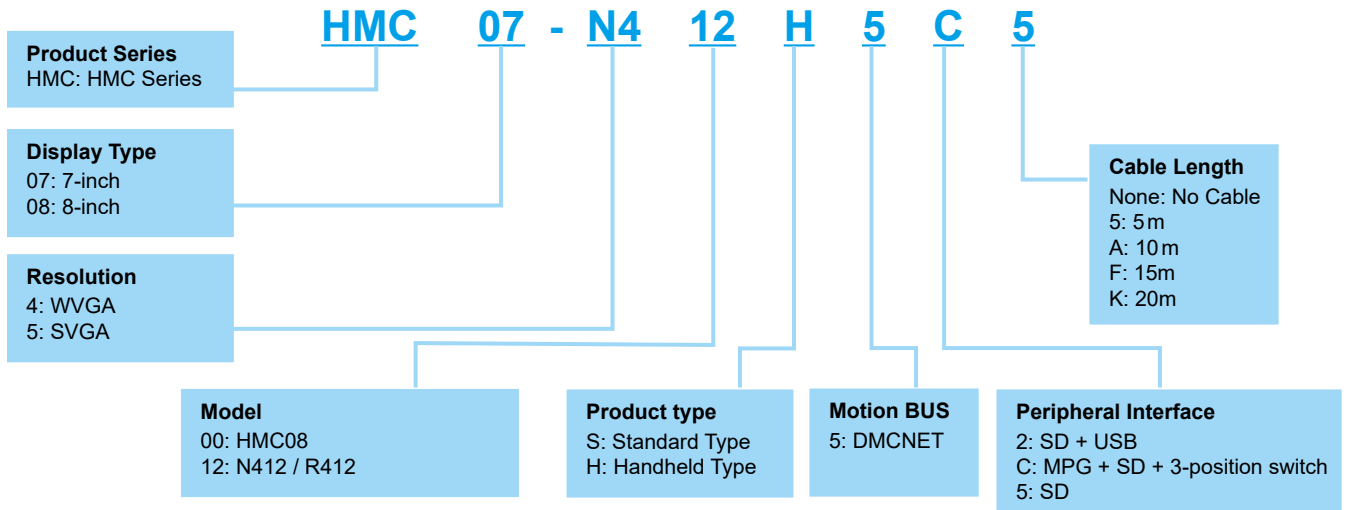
HMC 07 - N4 12 H 5 C 5

Product Series
HMC: HMC Series

Display Type
07: 7-inch
08: 8-inch

Resolution
4: WVGA
5: SVGA

Cable Length
None: No Cable
5: 5 m
A: 10 m
F: 15m
K: 20m

Model
00: HMC08
12: N412 / R412

Product type
S: Standard Type
H: Handheld Type

Motion BUS
5: DMCNET

Peripheral Interface
2: SD + USB
C: MPG + SD + 3-position switch
5: SD